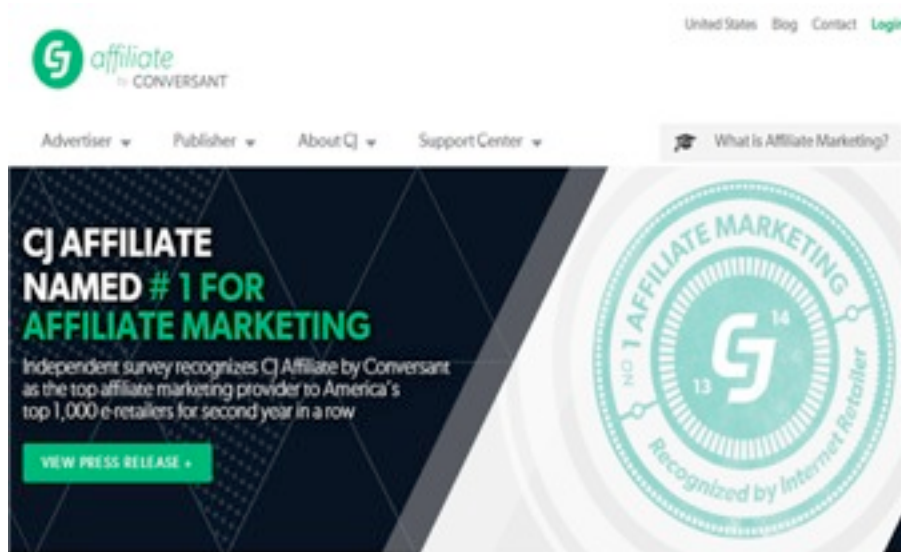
CJ affiliate by CONVERSANT

United States Blog Contact Login

Advertiser Publisher About CJ Support Center

What is Affiliate Marketing?

CJ AFFILIATE NAMED # 1 FOR AFFILIATE MARKETING

Independent survey recognizes CJ Affiliate by Conversant as the top affiliate marketing provider to America's top 1,000 e-retailers for second year in a row

VIEW PRESS RELEASE »

No 1 AFFILIATE MARKETING

CJ

13 14

Recognized by Internet Retailer